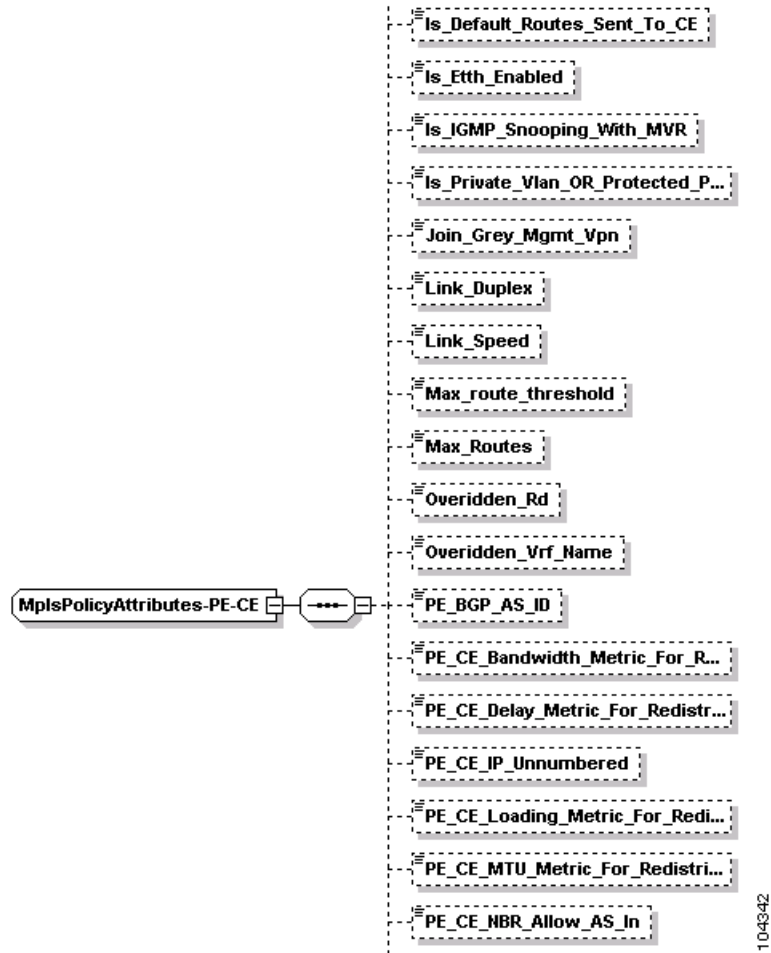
Is_Default_Routes_Sent_To_CE

Is_Etth_Enabled

Is_IGMP_Snooping_With_MVR

Is_Private_Vlan_OR_Protected_P...

Join_Grey_Mgmt_Vpn

Link_Duplex

Link_Speed

Max_route_threshold

Max_Routes

Overidden_Rd

Overidden_Vrf_Name

MplsPolicyAttributes-PE-CE

PE_BGP_AS_ID

PE_CE_Bandwidth_Metric_For_R...

PE_CE_Delay_Metric_For_Redistr...

PE_CE_IP_Unnumbered

PE_CE_Loading_Metric_For_Redi...

PE_CE_MTU_Metric_For_Redistri...

PE_CE_NBR_Allow_AS_In

104342